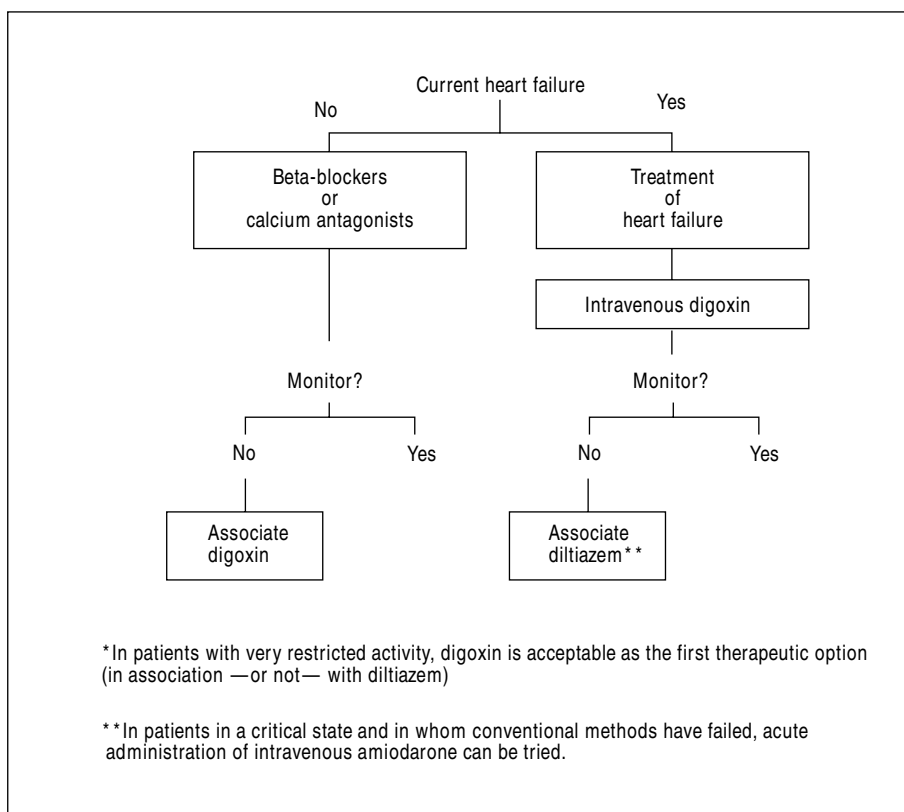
Current heart failure

No

Yes

Beta-blockers or calcium antagonists

Treatment of heart failure

Intravenous digoxin

Monitor?

No

Yes

Associate digoxin

Monitor?

No

Yes

Associate diltiazem**

*In patients with very restricted activity, digoxin is acceptable as the first therapeutic option (in association —or not— with diltiazem)

**In patients in a critical state and in whom conventional methods have failed, acute administration of intravenous amiodarone can be tried.